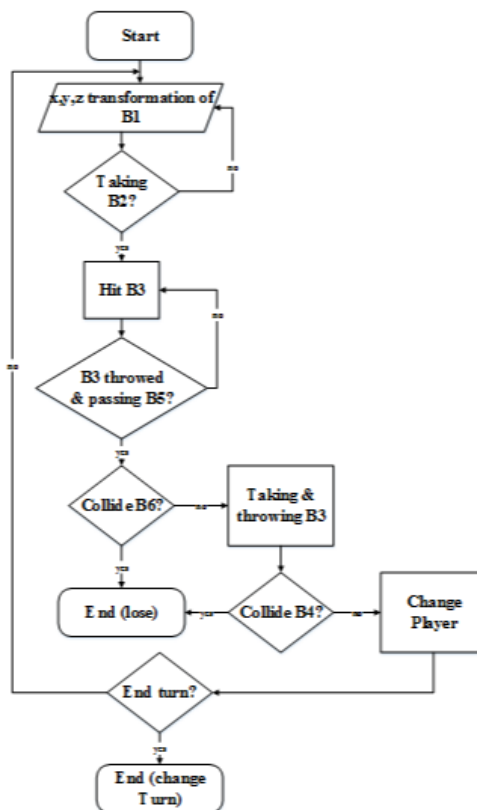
Start

x,y,z transformation of B1

no

Taking B2?

yes

Hit B3

no

no

B3 throwed & passing B5?

yes

Collide B6?

no

Taking & throwing B3

yes

End (lose)

yes

Collide B4?

no

Change Player

End turn?

yes

End (change Turn)